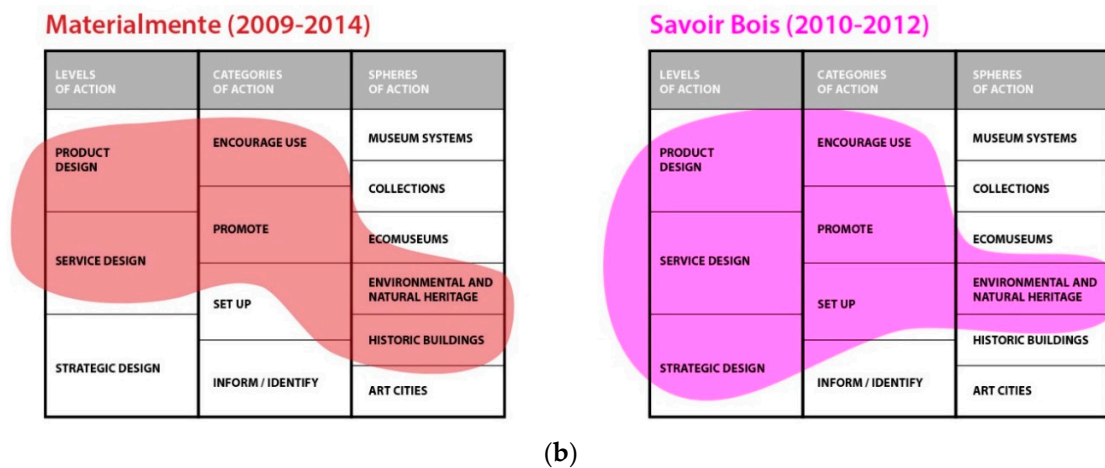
Materialmente (2009-2014)

| LEVELS OF ACTION | CATEGORIES OF ACTION | SPHERES OF ACTION |
|---|---|---|
| PRODUCT DESIGN | ENCOURAGE USE | MUSEUM SYSTEMS |
| | | COLLECTIONS |
| SERVICE DESIGN | PROMOTE | ECOMUSEUMS |
| | SET UP | ENVIRONMENTAL AND NATURAL HERITAGE |
| | | HISTORIC BUILDINGS |
| STRATEGIC DESIGN | INFORM / IDENTIFY | ART CITIES |

Savoir Bois (2010-2012)

| LEVELS OF ACTION | CATEGORIES OF ACTION | SPHERES OF ACTION |
|---|---|---|
| PRODUCT DESIGN | ENCOURAGE USE | MUSEUM SYSTEMS |
| | | COLLECTIONS |
| SERVICE DESIGN | PROMOTE | ECOMUSEUMS |
| | SET UP | ENVIRONMENTAL AND NATURAL HERITAGE |
| | | HISTORIC BUILDINGS |
| STRATEGIC DESIGN | INFORM / IDENTIFY | ART CITIES |

(b)